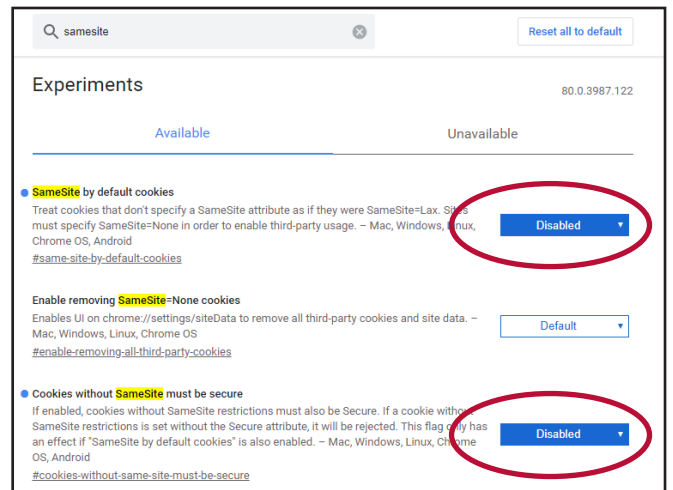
samesite

Reset all to default

Experiments

80.0.3987.122

Available

Unavailable

SameSite by default cookies

Treat cookies that don't specify a SameSite attribute as if they were SameSite=Lax. Sites must specify SameSite=None in order to enable third-party usage. – Mac, Windows, Linux, Chrome OS, Android

#same-site-by-default-cookies

Disabled

Enable removing SameSite=None cookies

Enables UI on chrome://settings/siteData to remove all third-party cookies and site data. – Mac, Windows, Linux, Chrome OS

#enable-removing-all-third-party-cookies

Default

Cookies without SameSite must be secure

If enabled, cookies without SameSite restrictions must also be Secure. If a cookie without SameSite restrictions is set without the Secure attribute, it will be rejected. This flag only has an effect if "SameSite by default cookies" is also enabled. – Mac, Windows, Linux, Chrome OS, Android

#cookies-without-same-site-must-be-secure

Disabled